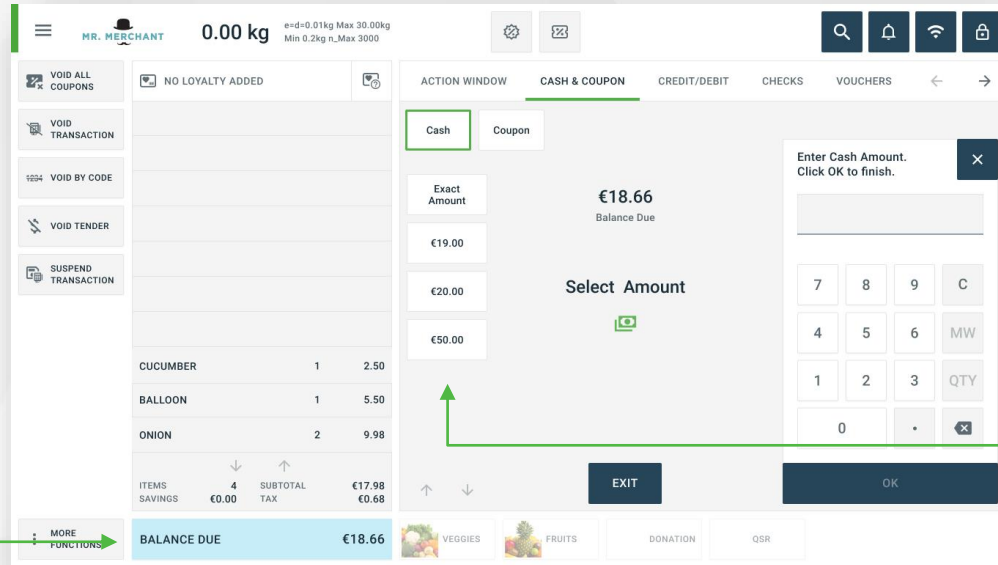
MR. MERCHANT 0.00 kg e=d=0.01kg Max 30.00kg Min 0.2kg n_Max 3000

VOID ALL COUPONS
VOID TRANSACTION
VOID BY CODE
VOID TENDER
SUSPEND TRANSACTION
MORE FUNCTIONS

NO LOYALTY ADDED

| CUCUMBER | 1 | 2.50 |
|---|---|---|
| BALLOON | 1 | 5.50 |
| ONION | 2 | 9.98 |

ITEMS 4 SUBTOTAL €17.98
SAVINGS €0.00 TAX €0.68

BALANCE DUE €18.66

ACTION WINDOW CASH & COUPON CREDIT/DEBIT CHECKS VOUCHERS

Cash Coupon

Exact Amount
€19.00
€20.00
€50.00

€18.66
Balance Due

Select Amount

EXIT

Enter Cash Amount. Click OK to finish.

7 8 9 C
4 5 6 MW
1 2 3 QTY
0 .

OK

VEGGIES FRUITS DONATION QSR